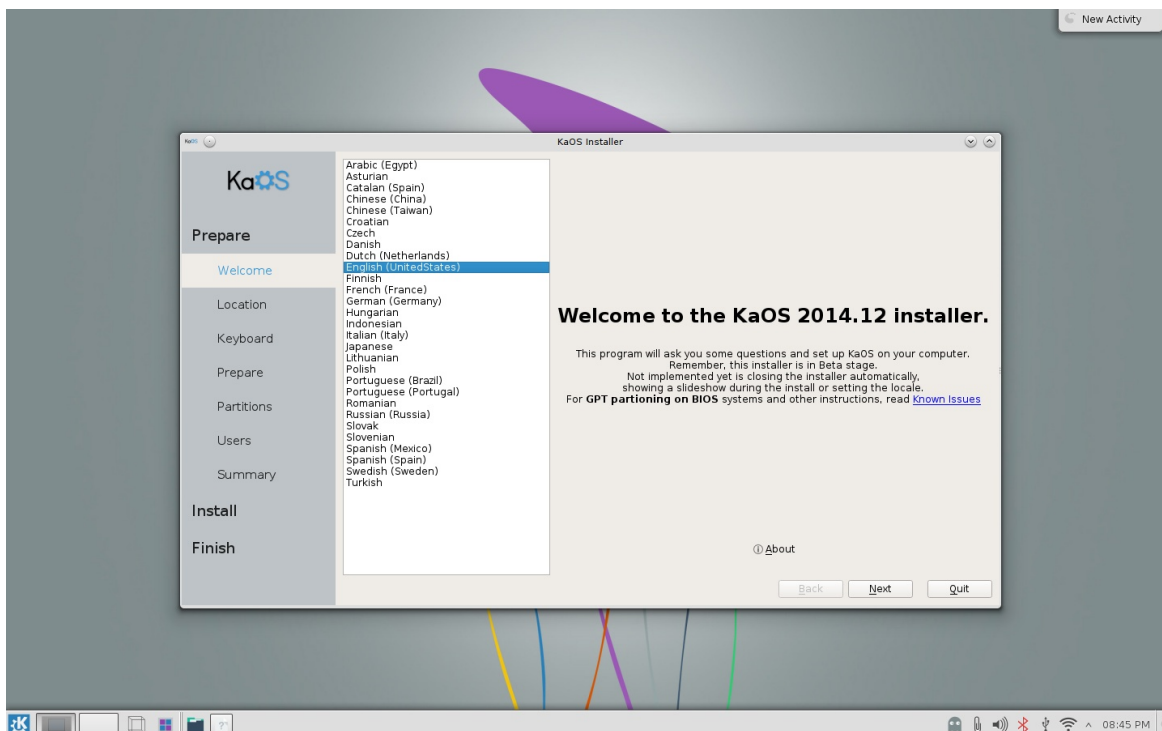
New Activity

KaOS Installer

KaOS

Prepare

Welcome

Location

Keyboard

Prepare

Partitions

Users

Summary

Install

Finish

Arabic (Egypt)
Asturian
Catalan (Spain)
Chinese (China)
Chinese (Taiwan)
Croatian
Czech
Danish
Dutch (Netherlands)
English (UnitedStates)
Finnish
French (France)
German (Germany)
Hungarian
Indonesian
Italian (Italy)
Japanese
Lithuanian
Polish
Portuguese (Brazil)
Portuguese (Portugal)
Romanian
Russian (Russia)
Slovak
Slovenian
Spanish (Mexico)
Spanish (Spain)
Swedish (Sweden)
Turkish

Welcome to the KaOS 2014.12 installer.

This program will ask you some questions and set up KaOS on your computer. Remember, this installer is in Beta stage. Not implemented yet is closing the installer automatically, showing a slideshow during the install or setting the locale. For **GPT partioning on BIOS** systems and other instructions, read Known Issues

ⓘ About

Back Next Quit

08:45 PM